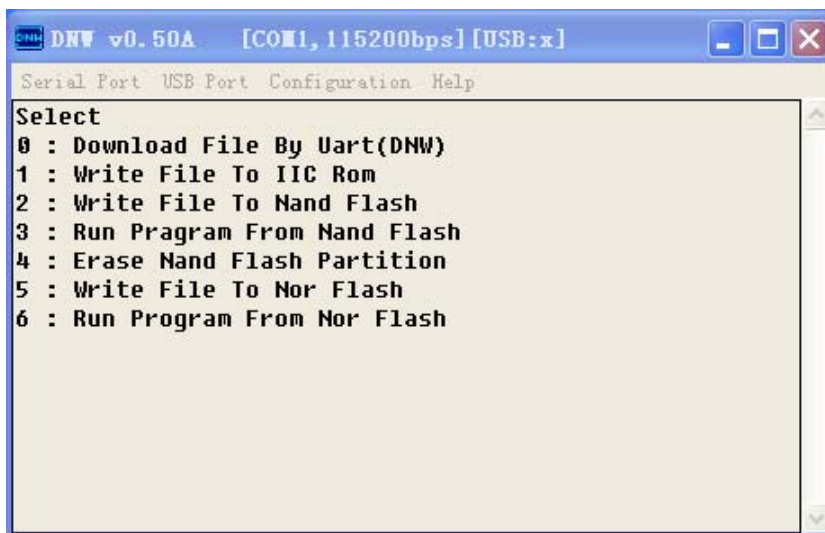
DNW v0.50A [COM1,115200bps][USB:x]

Serial Port USB Port Configuration Help

Select
0 : Download File By Uart(DNW)
1 : Write File To IIC Rom
2 : Write File To Nand Flash
3 : Run Pragram From Nand Flash
4 : Erase Nand Flash Partition
5 : Write File To Nor Flash
6 : Run Program From Nor Flash